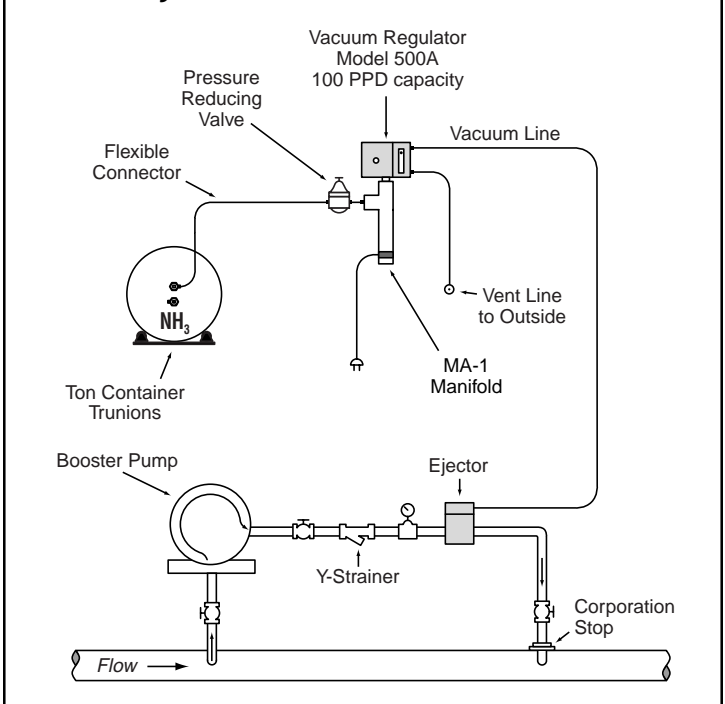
Vacuum Regulator
Model 500A
100 PPD capacity

Pressure
Reducing
Valve

Vacuum Line

Flexible
Connector

$NH_3$

Vent Line
to Outside

MA-1
Manifold

Ton Container
Trunions

Booster Pump

Ejector

Y-Strainer

Corporation
Stop

Flow